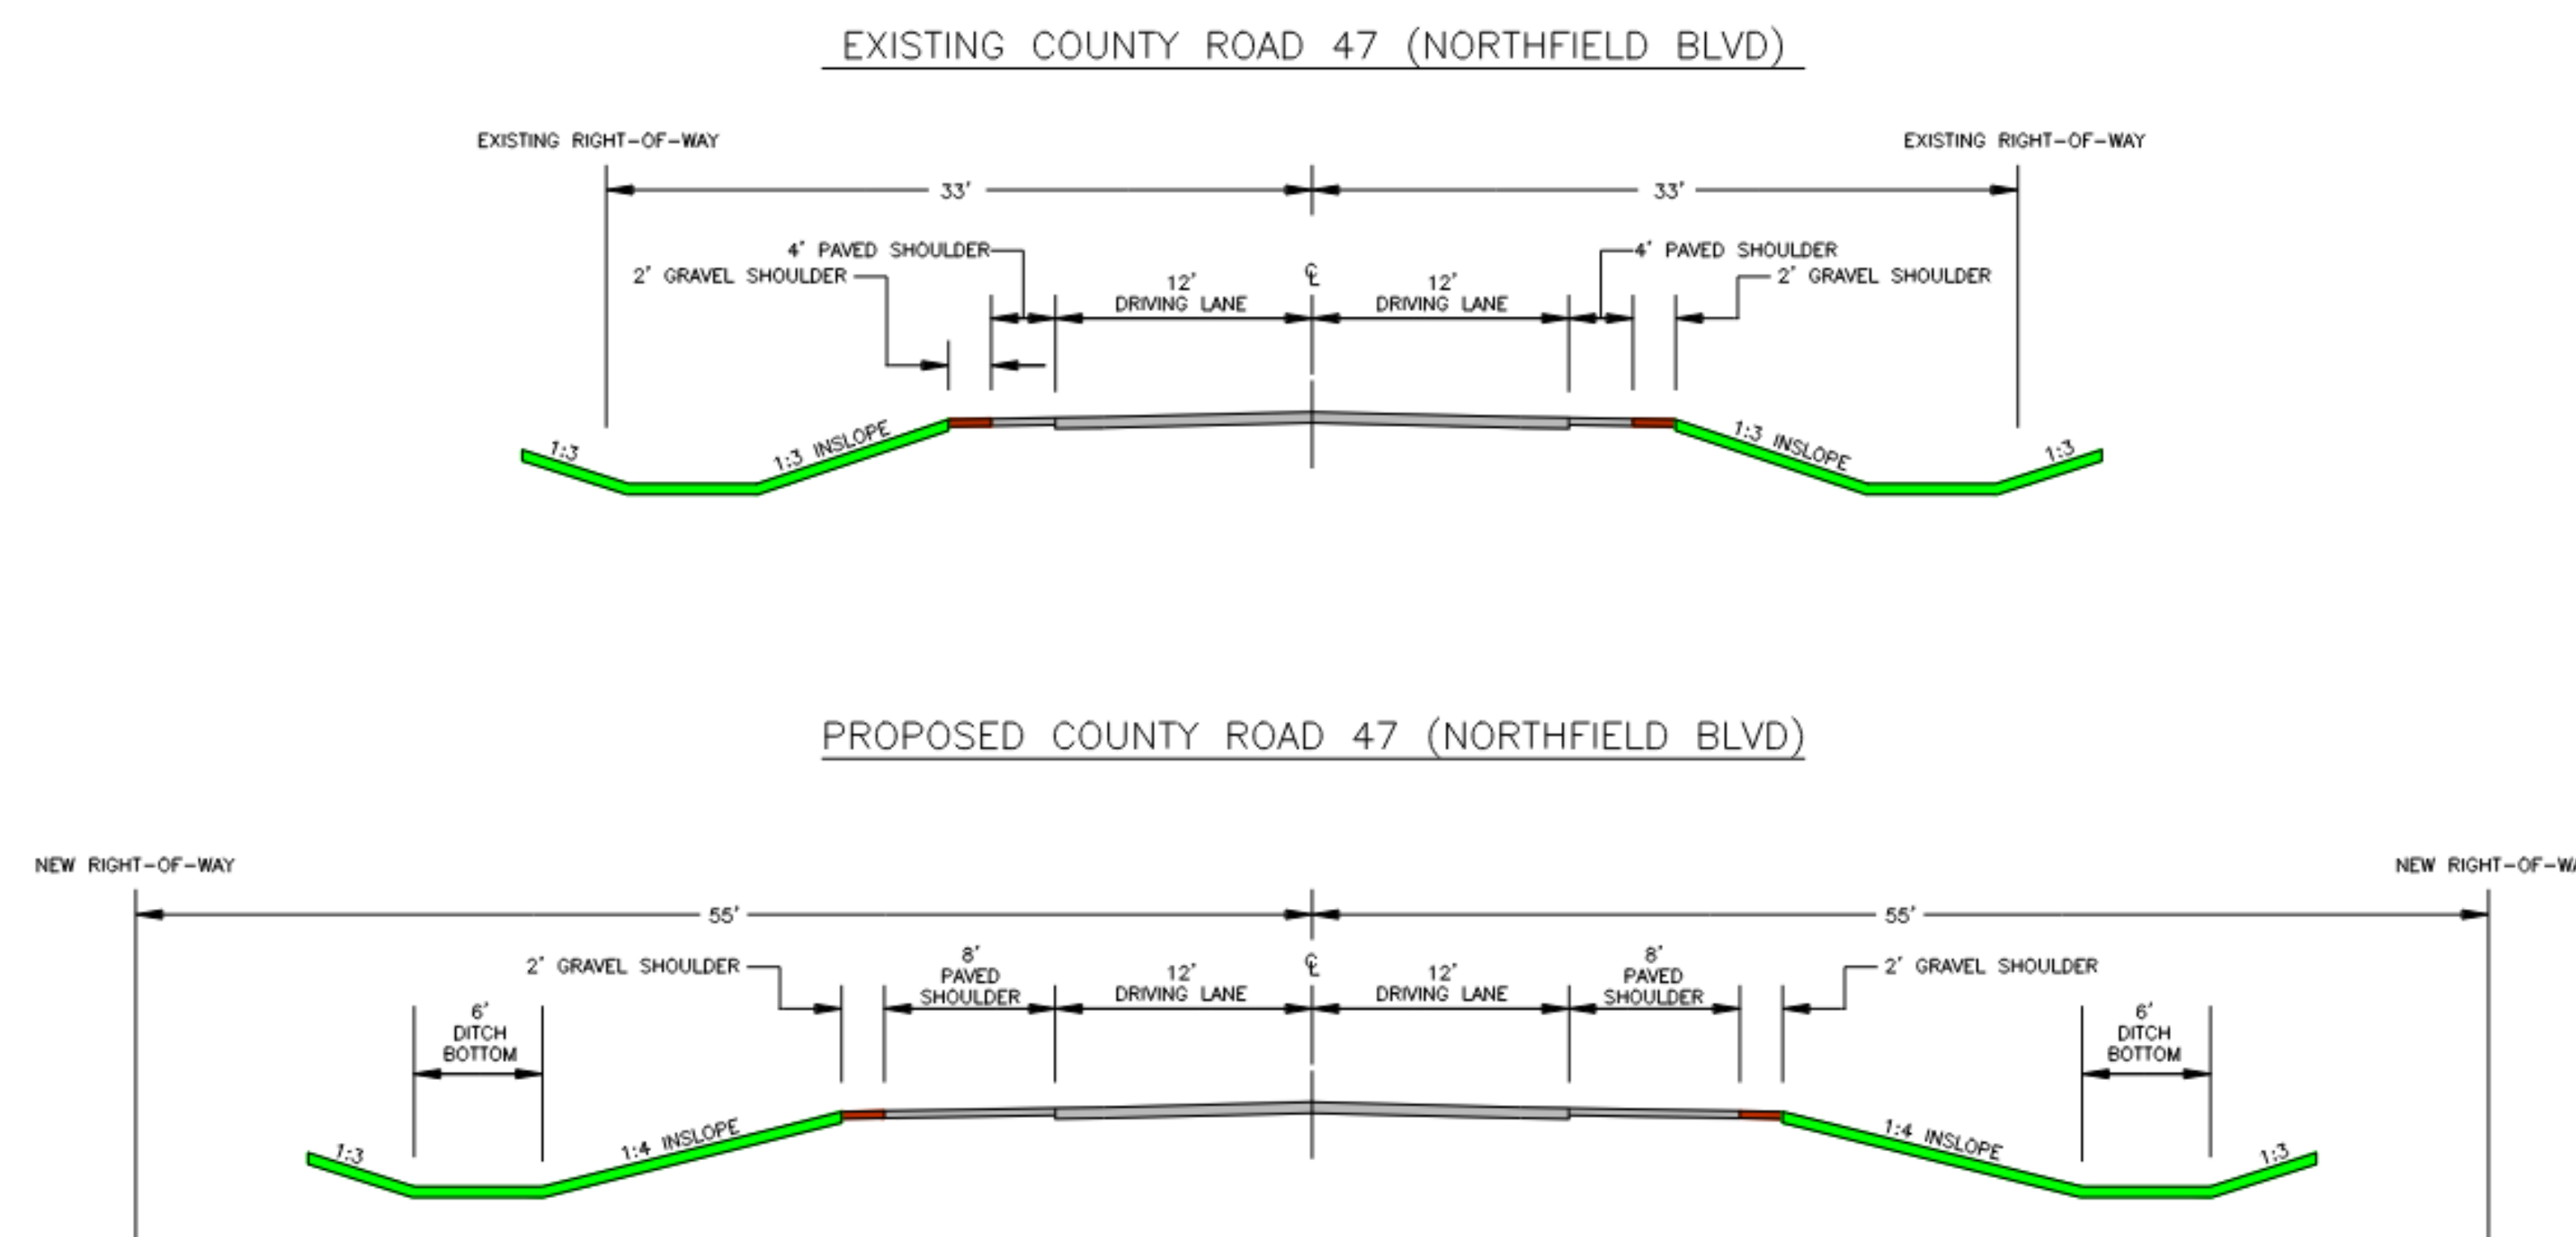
EXISTING COUNTY ROAD 47 (NORTHFIELD BLVD)

EXISTING RIGHT-OF-WAY

EXISTING RIGHT-OF-WAY

33'

33'

4' PAVED SHOULDER

2' GRAVEL SHOULDER

℄

12' DRIVING LANE

12' DRIVING LANE

4' PAVED SHOULDER

2' GRAVEL SHOULDER

1:3

1:3 INSLOPE

1:3 INSLOPE

1:3

PROPOSED COUNTY ROAD 47 (NORTHFIELD BLVD)

NEW RIGHT-OF-WAY

NEW RIGHT-OF-WA

55'

55'

2' GRAVEL SHOULDER

8' PAVED SHOULDER

12' DRIVING LANE

℄

12' DRIVING LANE

8' PAVED SHOULDER

2' GRAVEL SHOULDER

6' DITCH BOTTOM

6' DITCH BOTTOM

1:3

1:4 INSLOPE

1:4 INSLOPE

1:3